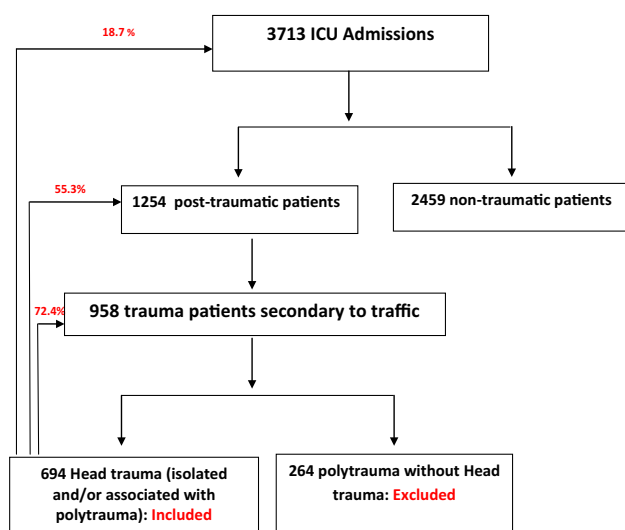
18.7 %

3713 ICU Admissions

55.3%

1254 post-traumatic patients

2459 non-traumatic patients

72.4%

958 trauma patients secondary to traffic

694 Head trauma (isolated and/or associated with polytrauma): Included

264 polytrauma without Head trauma: Excluded